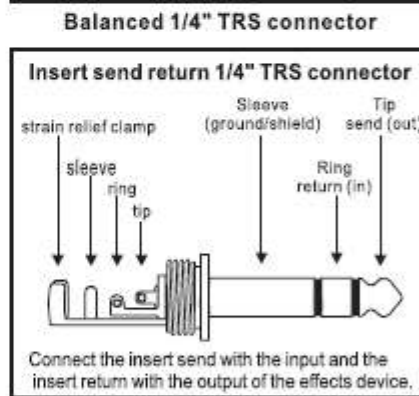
Balanced 1/4" TRS connector

Insert send return 1/4" TRS connector

strain relief clamp

sleeve

ring

tip

Sleeve (ground/shield)

Ring return (in)

Tip send (out)

Connect the insert send with the input and the insert return with the output of the effects device.